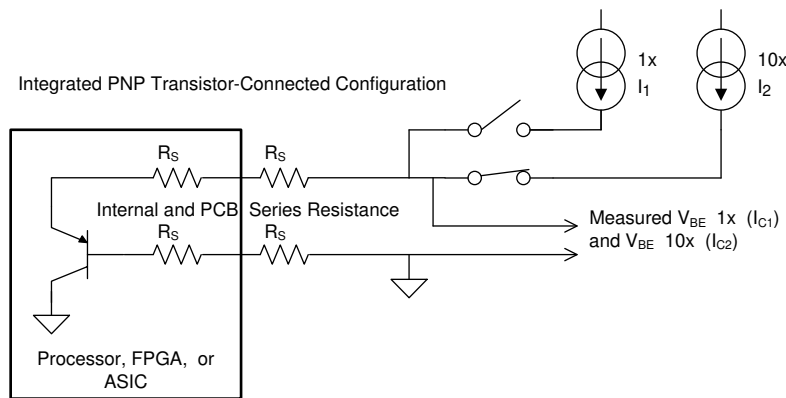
Integrated PNP Transistor-Connected Configuration

1x
$I_1$

10x
$I_2$

$R_S$

$R_S$

Internal and PCB Series Resistance

$R_S$

$R_S$

Measured $V_{BE}$ 1x ($I_{C1}$) and $V_{BE}$ 10x ($I_{C2}$)

Processor, FPGA, or ASIC